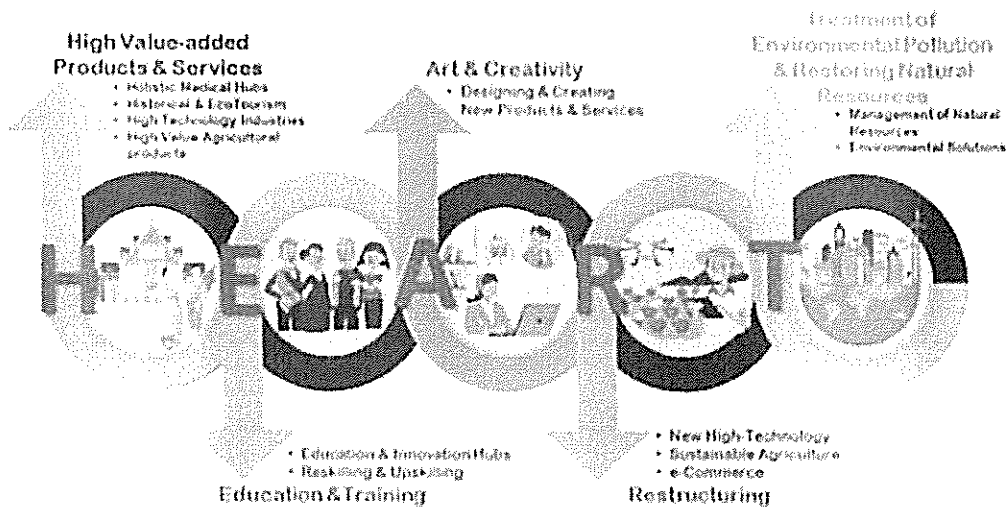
High Value-added Products & Services
• Holistic Medical Hubs
• Historical & EcoTourism
• High Technology Industries
• High Value Agricultural products

Art & Creativity
• Designing & Creating New Products & Services

Treatment of Environmental Pollution & Restoring Natural Resources
• Management of Natural Resources
• Environmental Solutions

H E A R T

• Education & Innovation Hubs
• Reskilling & Upskilling
Education & Training

• New High-Technology
• Sustainable Agriculture
• e-Commerce
Restructuring